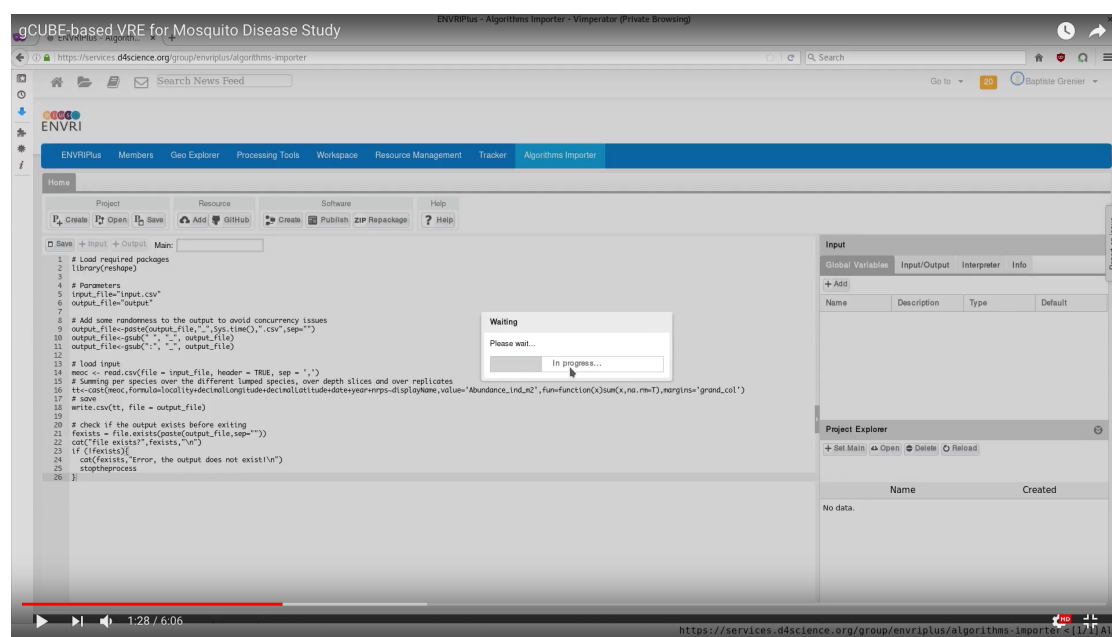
gCUBE-based VRE for Mosquito Disease Study

ENVRIPlus - Algorithms Importer - Vimperator (Private Browsing)

ENVRIPlus - Algorith...

https://services.d4science.org/group/envriplus/algorithms-importer

Search

Search News Feed

Go to

20

Baptiste Grenier

ENVRI

ENVRIPlus Members Geo Explorer Processing Tools Workspace Resource Management Tracker Algorithms Importer

Home

Project: Create Open Save

Resource: Add GitHub

Software: Create Publish ZIP Repackage

Help: Help

Save + Input + Output Main:

1 # Load required packages
2 library(reshape)
3
4 # Parameters
5 input_file="input.csv"
6 output_file="output"
7
8 # Add some randomness to the output to avoid concurrency issues
9 output_file<-paste(output_file,"_",Sys.time(),".csv",sep="")
10 output_file<-gsub(" ", "_", output_file)
11 output_file<-gsub(":", "_", output_file)
12
13 # load input
14 meoc <- read.csv(file = input_file, header = TRUE, sep = ',')
15 # Summing per species over the different lumped species, over depth slices and over replicates
16 tt<-cast(meoc,formula=locality+decimalLongitude+decimalLatitude+date+year+nrps~displayName,value='Abundance_ind_m2',fun=function(x)sum(x,na.rm=T),margins='grand_col')
17 # save
18 write.csv(tt, file = output_file)
19
20 # check if the output exists before exiting
21 fexists = file.exists(paste(output_file,sep=""))
22 cat("file exists?",fexists,"\n")
23 if (!fexists){
24 cat(fexists,"Error, the output does not exist!\n")
25 stoptheprocess
26 }

Waiting

Please wait...

In progress...

Input

Global Variables Input/Output Interpreter Info

+ Add

| Name | Description | Type | Default |
|---|---|---|---|

Project Explorer

+ Set Main Open Delete Reload

| Name | Created |
|---|---|
| No data. | |

1:28 / 6:06

https://services.d4science.org/group/envriplus/algorithms-importer<[1/1]All